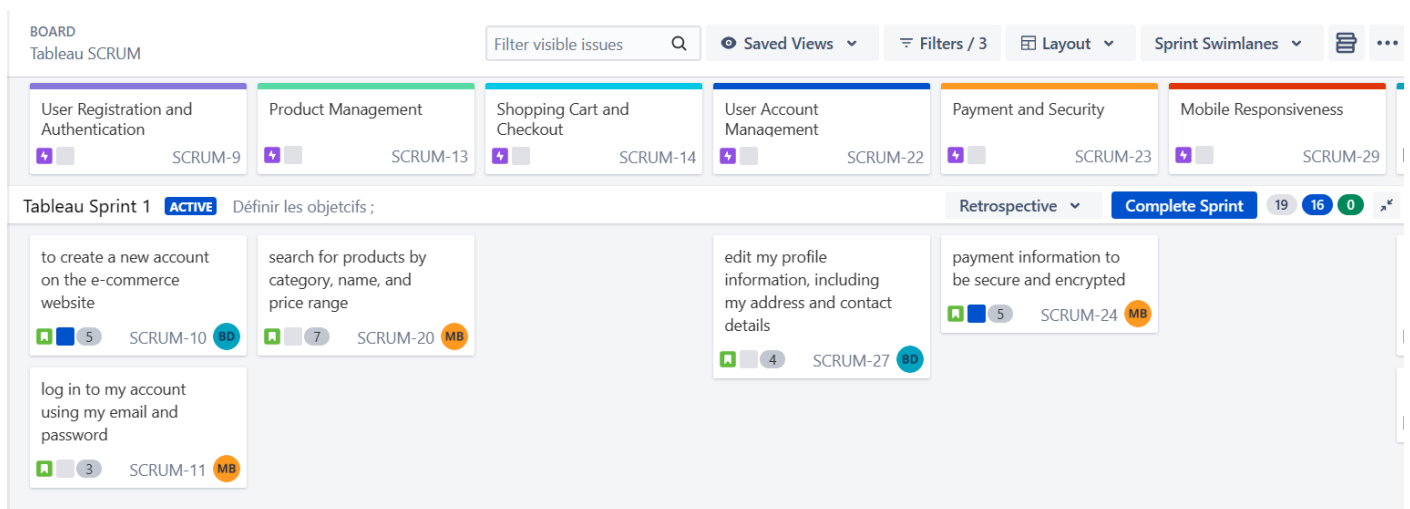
BOARD
Tableau SCRUM

Filter visible issues
Saved Views
Filters / 3
Layout
Sprint Swimlanes

User Registration and Authentication
SCRUM-9

Product Management
SCRUM-13

Shopping Cart and Checkout
SCRUM-14

User Account Management
SCRUM-22

Payment and Security
SCRUM-23

Mobile Responsiveness
SCRUM-29

Tableau Sprint 1 ACTIVE Définir les objetcifs ;
Retrospective
Complete Sprint
19 16 0

to create a new account on the e-commerce website
5 SCRUM-10 BD

search for products by category, name, and price range
7 SCRUM-20 MB

edit my profile information, including my address and contact details
4 SCRUM-27 BD

payment information to be secure and encrypted
5 SCRUM-24 MB

log in to my account using my email and password
3 SCRUM-11 MB